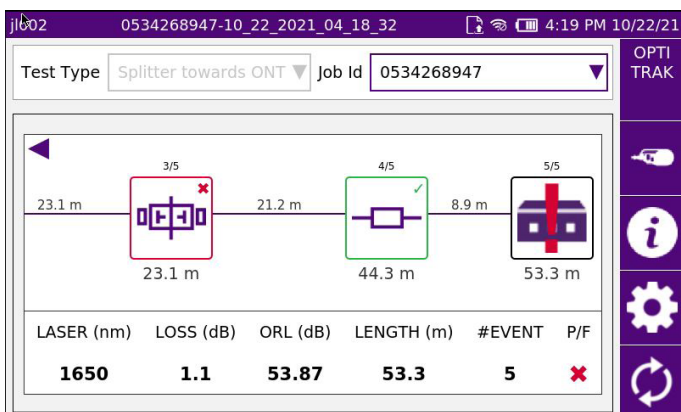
jb02 0534268947-10_22_2021_04_18_32 4:19 PM 10/22/21

OPTI TRAK

Test Type Splitter towards ONT Job Id 0534268947

3/5 4/5 5/5

23.1 m 21.2 m 8.9 m

23.1 m 44.3 m 53.3 m

| LASER (nm) | LOSS (dB) | ORL (dB) | LENGTH (m) | #EVENT | P/F |
|---|---|---|---|---|---|
| 1650 | 1.1 | 53.87 | 53.3 | 5 | ✖ |